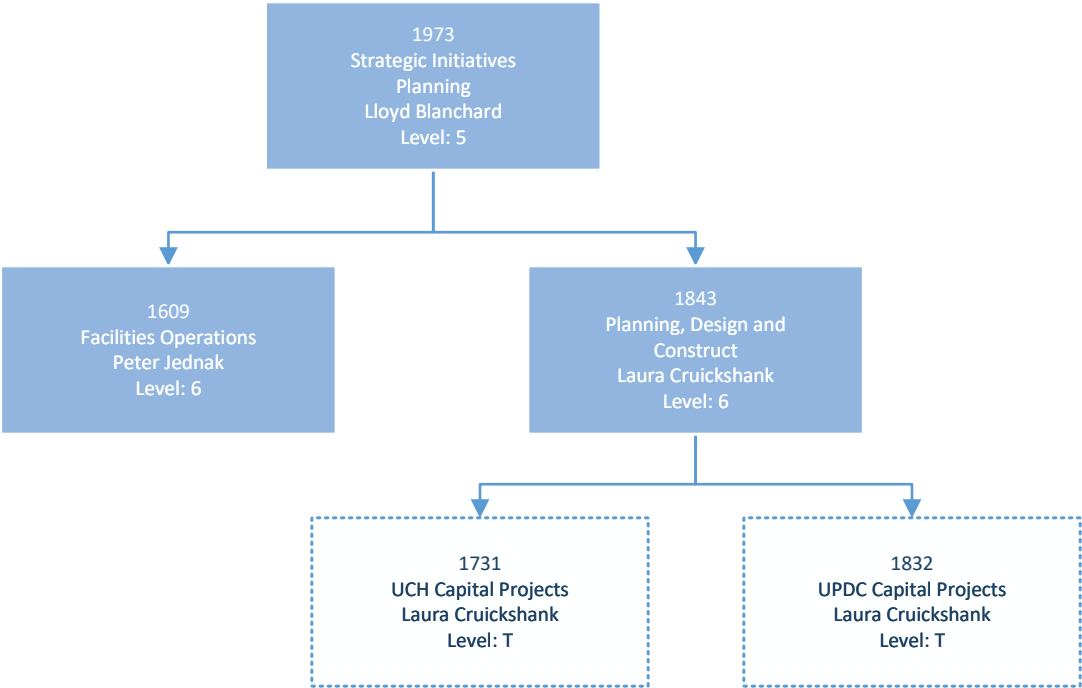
1973
Strategic Initiatives Planning
Lloyd Blanchard
Level: 5

1609
Facilities Operations
Peter Jednak
Level: 6

1843
Planning, Design and Construct
Laura Cruickshank
Level: 6

1731
UCH Capital Projects
Laura Cruickshank
Level: T

1832
UPDC Capital Projects
Laura Cruickshank
Level: T